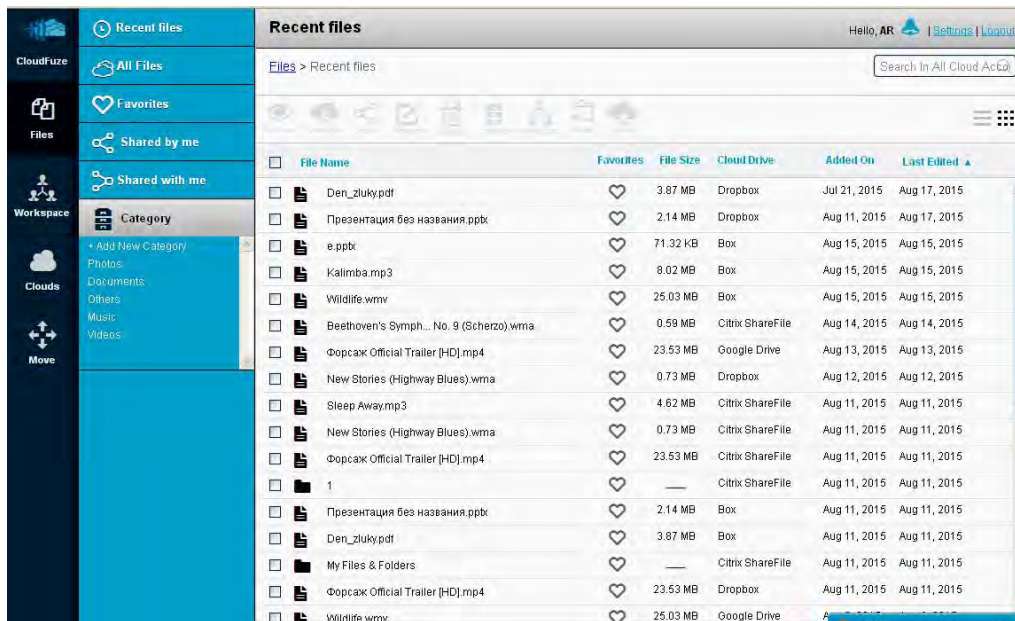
CloudFuze

Files

Workspace

Clouds

Move

Recent files

All Files

Favorites

Shared by me

Shared with me

Category

+ Add New Category
Photos
Documents
Others
Music
Videos

Recent files

Hello, AR | Settings | Logout

Files > Recent files

Search In All Cloud Acco

| | File Name | Favorites | File Size | Cloud Drive | Added On | Last Edited ▲ |
|---|---|---|---|---|---|---|
| | Den_zluky.pdf | | 3.87 MB | Dropbox | Jul 21, 2015 | Aug 17, 2015 |
| | Презентация без названия.pptx | | 2.14 MB | Dropbox | Aug 11, 2015 | Aug 17, 2015 |
| | e.pptx | | 71.32 KB | Box | Aug 15, 2015 | Aug 15, 2015 |
| | Kalimba.mp3 | | 8.02 MB | Box | Aug 15, 2015 | Aug 15, 2015 |
| | Wildlife.wmv | | 25.03 MB | Box | Aug 15, 2015 | Aug 15, 2015 |
| | Beethoven's Symph... No. 9 (Scherzo).wma | | 0.59 MB | Citrix ShareFile | Aug 14, 2015 | Aug 14, 2015 |
| | Форсаж Official Trailer [HD].mp4 | | 23.53 MB | Google Drive | Aug 13, 2015 | Aug 13, 2015 |
| | New Stories (Highway Blues).wma | | 0.73 MB | Dropbox | Aug 12, 2015 | Aug 12, 2015 |
| | Sleep Away.mp3 | | 4.62 MB | Citrix ShareFile | Aug 11, 2015 | Aug 11, 2015 |
| | New Stories (Highway Blues).wma | | 0.73 MB | Citrix ShareFile | Aug 11, 2015 | Aug 11, 2015 |
| | Форсаж Official Trailer [HD].mp4 | | 23.53 MB | Citrix ShareFile | Aug 11, 2015 | Aug 11, 2015 |
| | 1 | | — | Citrix ShareFile | Aug 11, 2015 | Aug 11, 2015 |
| | Презентация без названия.pptx | | 2.14 MB | Box | Aug 11, 2015 | Aug 11, 2015 |
| | Den_zluky.pdf | | 3.87 MB | Box | Aug 11, 2015 | Aug 11, 2015 |
| | My Files & Folders | | — | Citrix ShareFile | Aug 11, 2015 | Aug 11, 2015 |
| | Форсаж Official Trailer [HD].mp4 | | 23.53 MB | Dropbox | Aug 11, 2015 | Aug 11, 2015 |
| | Wildlife.wmv | | 25.03 MB | Google Drive | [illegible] | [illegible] |